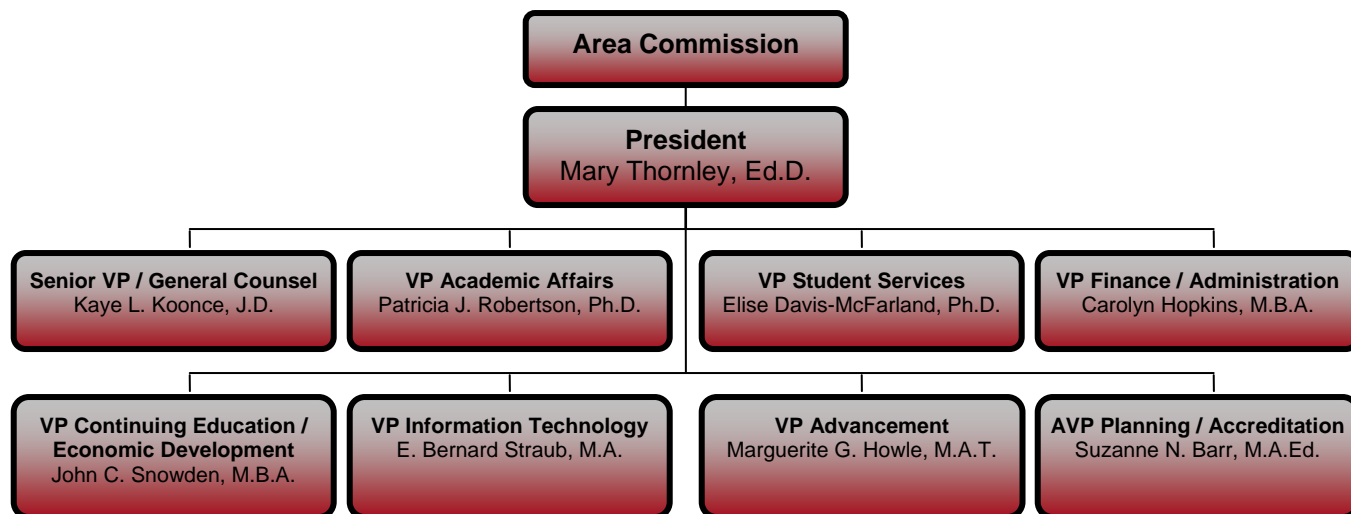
Area Commission

President
Mary Thornley, Ed.D.

Senior VP / General Counsel
Kaye L. Koonce, J.D.

VP Academic Affairs
Patricia J. Robertson, Ph.D.

VP Student Services
Elise Davis-McFarland, Ph.D.

VP Finance / Administration
Carolyn Hopkins, M.B.A.

VP Continuing Education / Economic Development
John C. Snowden, M.B.A.

VP Information Technology
E. Bernard Straub, M.A.

VP Advancement
Marguerite G. Howle, M.A.T.

AVP Planning / Accreditation
Suzanne N. Barr, M.A.Ed.